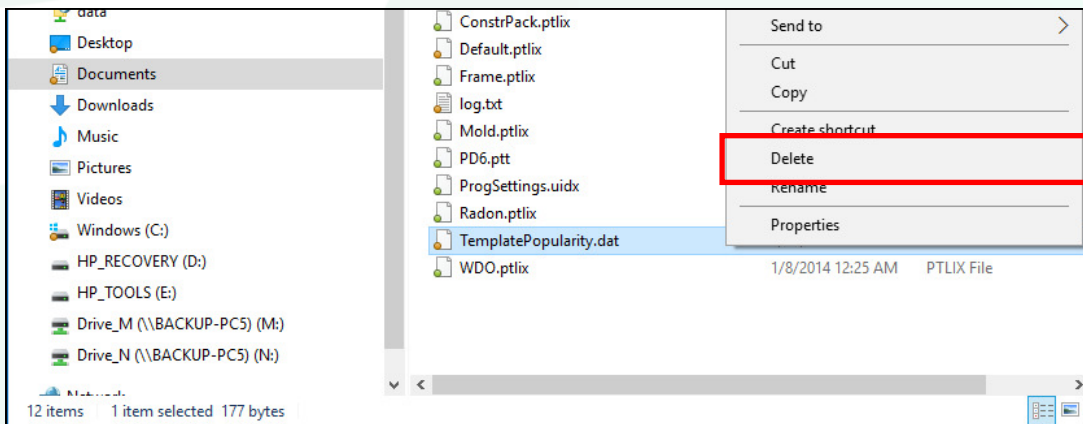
data
Desktop
Documents
Downloads
Music
Pictures
Videos
Windows (C:)
HP_RECOVERY (D:)
HP_TOOLS (E:)
Drive_M (\\BACKUP-PC5) (M:)
Drive_N (\\BACKUP-PC5) (N:)
Network

ConstrPack.ptlix
Default.ptlix
Frame.ptlix
log.txt
Mold.ptlix
PD6.ptt
ProgSettings.uidx
Radon.ptlix
TemplatePopularity.dat
WDO.ptlix 1/8/2014 12:25 AM PTLIX File

Send to
Cut
Copy
Create shortcut
Delete
Rename
Properties

12 items 1 item selected 177 bytes